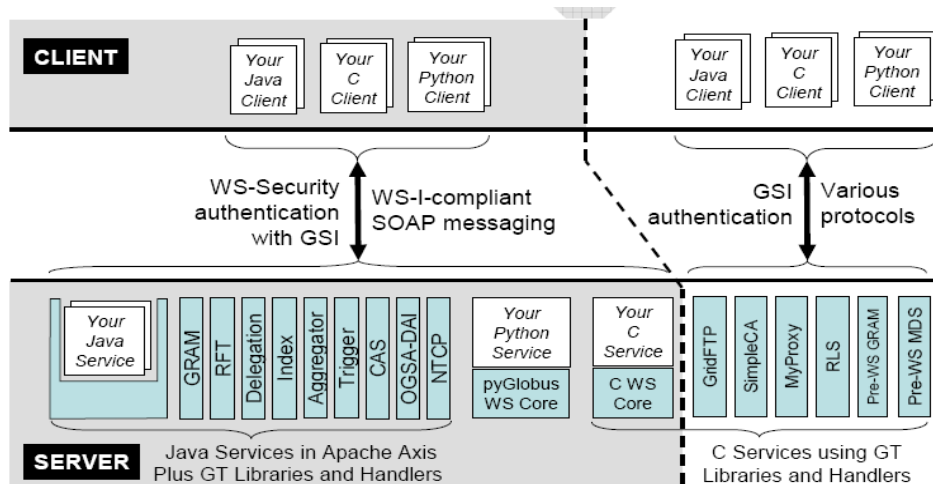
CLIENT

Your Java Client

Your C Client

Your Python Client

Your Java Client

Your C Client

Your Python Client

WS-Security authentication with GSI

WS-I-compliant SOAP messaging

GSI authentication

Various protocols

Your Java Service

GRAM

RFT

Delegation

Index

Aggregator

Trigger

CAS

OGSA-DAI

NTCP

Your Python Service

pyGlobus WS Core

Your C Service

C WS Core

GridFTP

SimpleCA

MyProxy

RLS

Pre-WS GRAM

Pre-WS MDS

SERVER

Java Services in Apache Axis Plus GT Libraries and Handlers

C Services using GT Libraries and Handlers